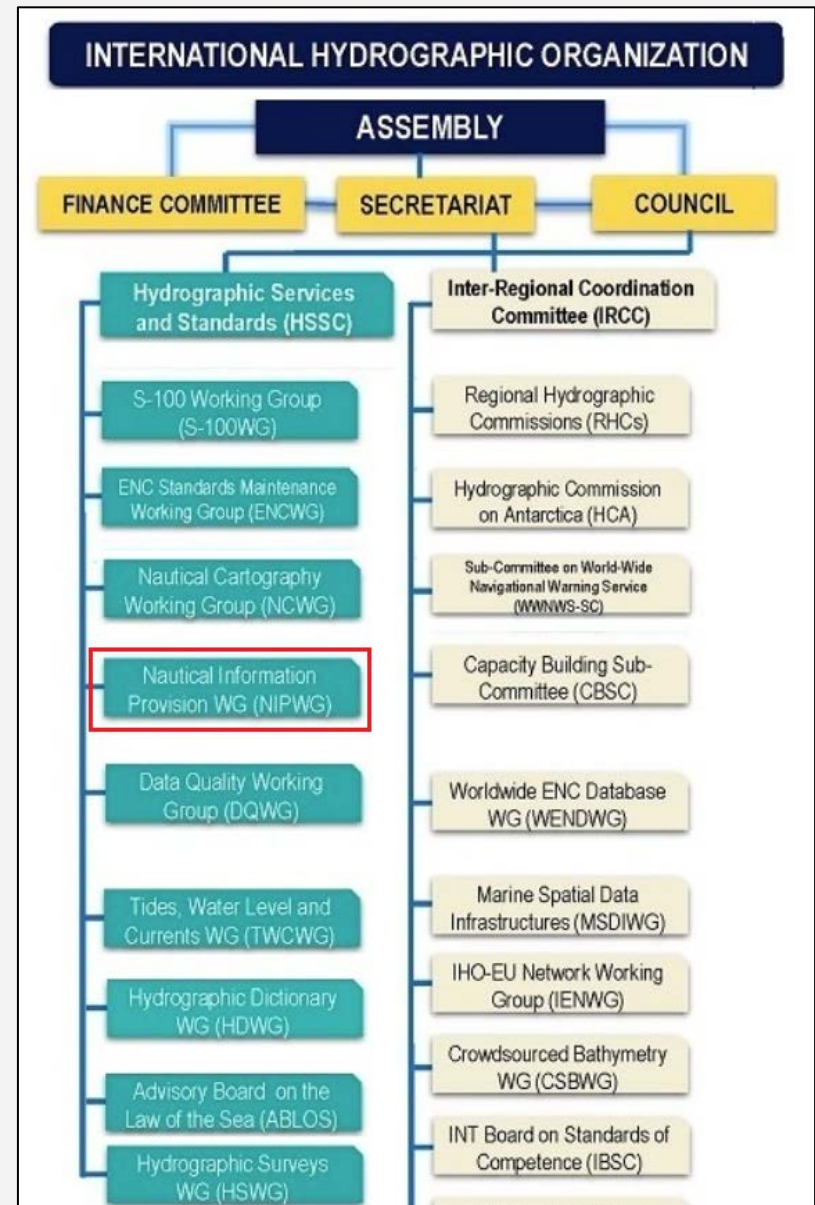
INTERNATIONAL HYDROGRAPHIC ORGANIZATION

ASSEMBLY

FINANCE COMMITTEE

SECRETARIAT

COUNCIL

Hydrographic Services and Standards (HSSC)

S-100 Working Group (S-100WG)

ENC Standards Maintenance Working Group (ENCWG)

Nautical Cartography Working Group (NCWG)

Nautical Information Provision WG (NIPWG)

Data Quality Working Group (DQWG)

Tides, Water Level and Currents WG (TWCWG)

Hydrographic Dictionary WG (HDWG)

Advisory Board on the Law of the Sea (ABLOS)

Hydrographic Surveys WG (HSWG)

Inter-Regional Coordination Committee (IRCC)

Regional Hydrographic Commissions (RHCs)

Hydrographic Commission on Antarctica (HCA)

Sub-Committee on World-Wide Navigational Warning Service (WWNWS-SC)

Capacity Building Sub-Committee (CBSC)

Worldwide ENC Database WG (WENDWG)

Marine Spatial Data Infrastructures (MSDIWG)

IHO-EU Network Working Group (IENWG)

Crowdsourced Bathymetry WG (CSBWG)

INT Board on Standards of Competence (IBSC)